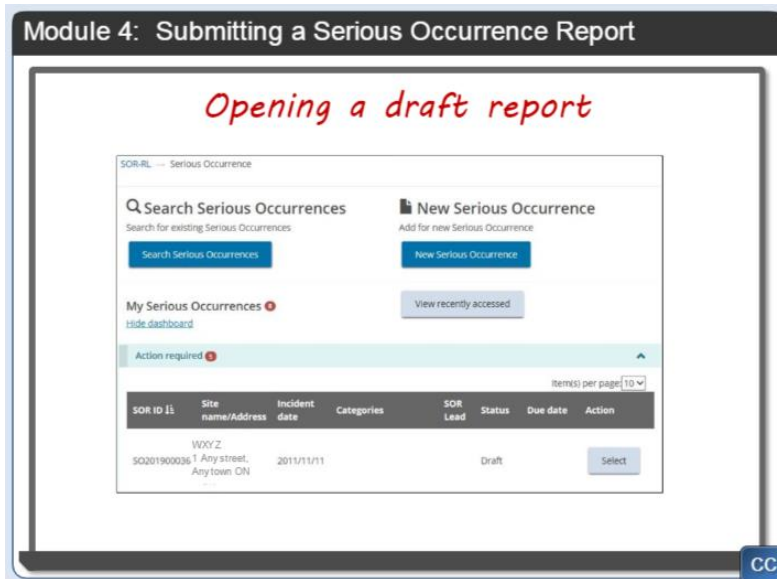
Module 4: Submitting a Serious Occurrence Report

Opening a draft report

SOR-RL → Serious Occurrence

Search Serious Occurrences
Search for existing Serious Occurrences
Search Serious Occurrences

New Serious Occurrence
Add for new Serious Occurrence
New Serious Occurrence

My Serious Occurrences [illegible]
Hide dashboard

View recently accessed

Action required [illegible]

Item(s) per page: 10

| SOR ID | Site name/Address | Incident date | Categories | SOR Lead | Status | Due date | Action |
|---|---|---|---|---|---|---|---|
| SO201900036 | WXYZ 1 Any street, Any town ON | 2011/11/11 | | | Draft | | Select |

CC